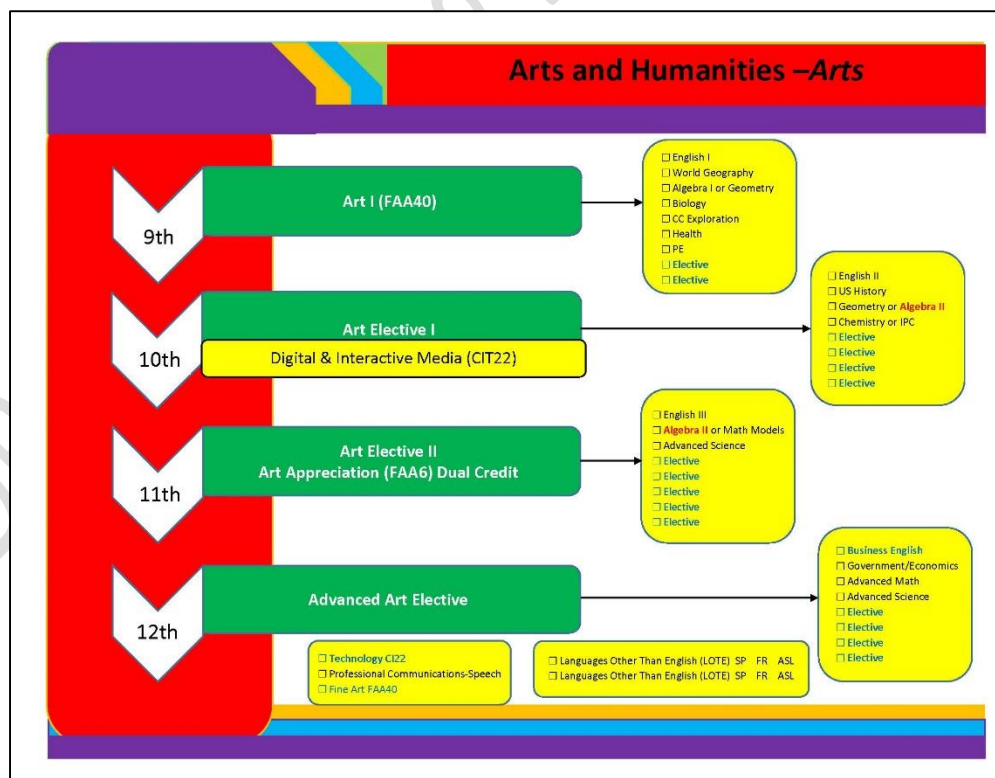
Arts and Humanities –*Arts*

9th

Art I (FAA40)

☐ English I
☐ World Geography
☐ Algebra I or Geometry
☐ Biology
☐ CC Exploration
☐ Health
☐ PE
☐ Elective
☐ Elective

10th

Art Elective I

Digital & Interactive Media (CIT22)

☐ English II
☐ US History
☐ Geometry or Algebra II
☐ Chemistry or IPC
☐ Elective
☐ Elective
☐ Elective
☐ Elective

11th

Art Elective II
Art Appreciation (FAA6) Dual Credit

☐ English III
☐ Algebra II or Math Models
☐ Advanced Science
☐ Elective
☐ Elective
☐ Elective
☐ Elective
☐ Elective

12th

Advanced Art Elective

☐ Business English
☐ Government/Economics
☐ Advanced Math
☐ Advanced Science
☐ Elective
☐ Elective
☐ Elective
☐ Elective

☐ Technology CI22
☐ Professional Communications-Speech
☐ Fine Art FAA40

☐ Languages Other Than English (LOTE) SP FR ASL
☐ Languages Other Than English (LOTE) SP FR ASL